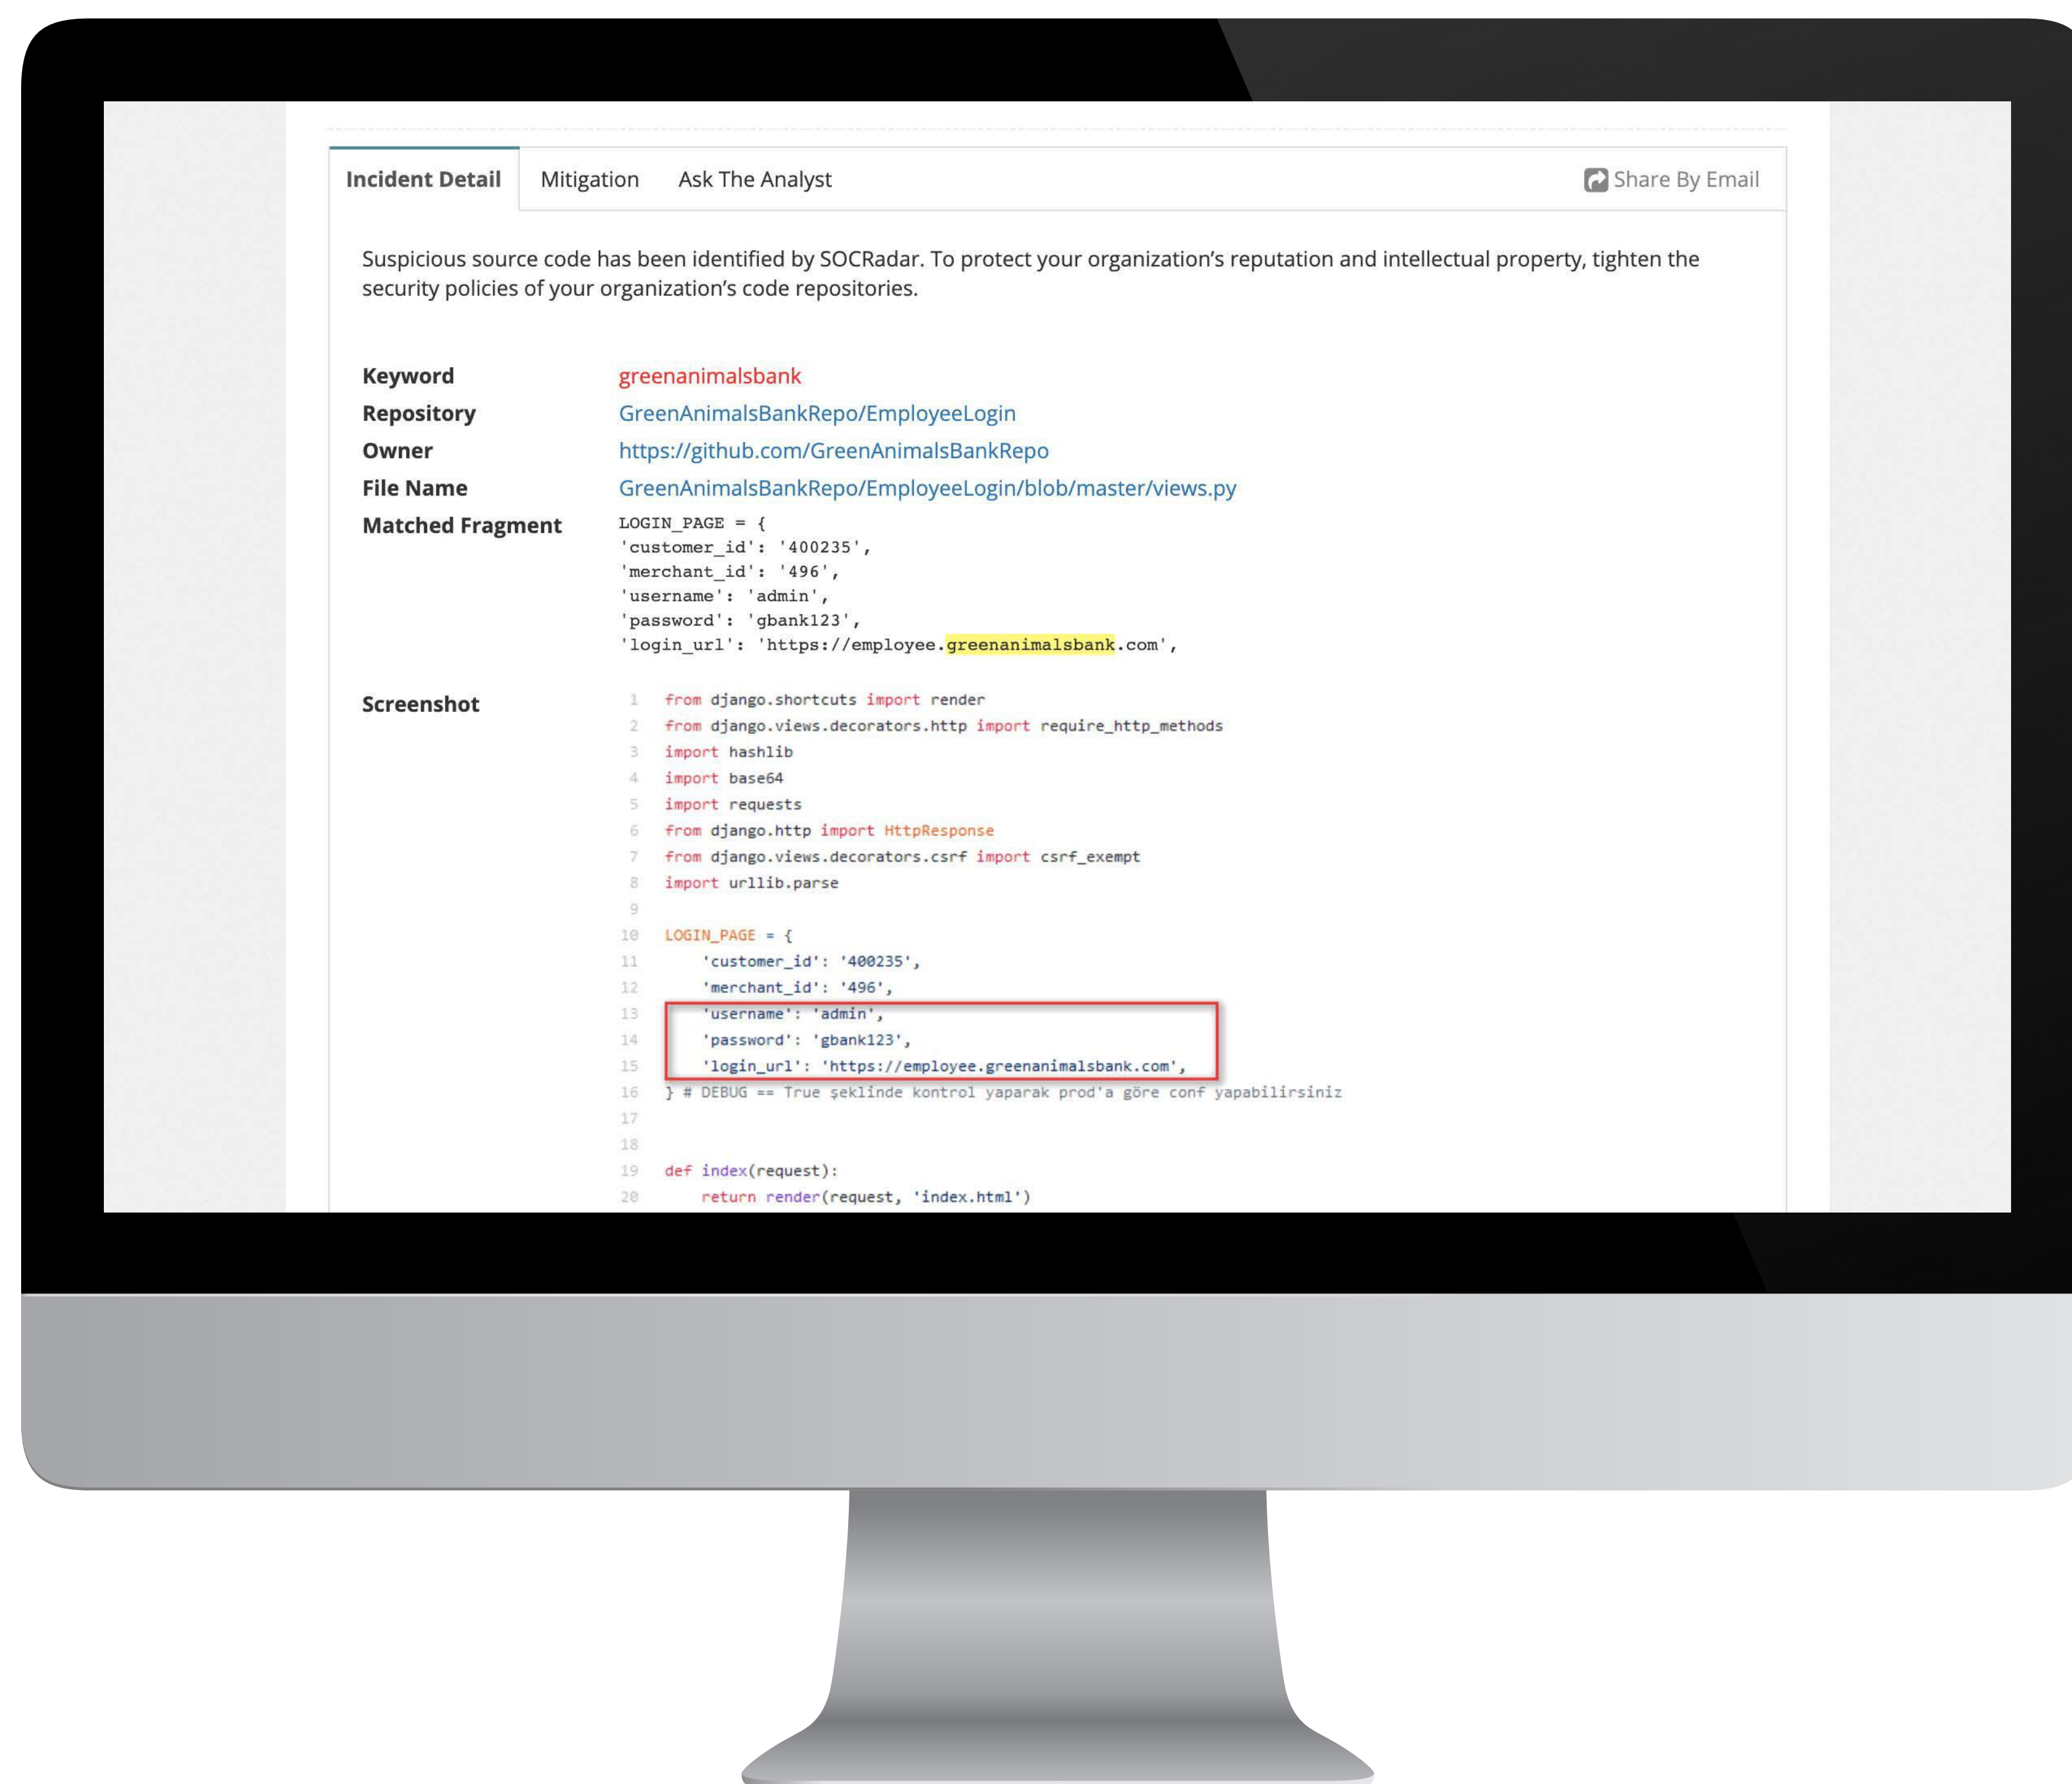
Incident Detail Mitigation Ask The Analyst Share By Email

Suspicious source code has been identified by SOCRadar. To protect your organization's reputation and intellectual property, tighten the security policies of your organization's code repositories.

Keyword greenanimalsbank
Repository GreenAnimalsBankRepo/EmployeeLogin
Owner https://github.com/GreenAnimalsBankRepo
File Name GreenAnimalsBankRepo/EmployeeLogin/blob/master/views.py
Matched Fragment
```
LOGIN_PAGE = {
'customer_id': '400235',
'merchant_id': '496',
'username': 'admin',
'password': 'gbank123',
'login_url': 'https://employee.greenanimalsbank.com',
```

Screenshot
```
1 from django.shortcuts import render
2 from django.views.decorators.http import require_http_methods
3 import hashlib
4 import base64
5 import requests
6 from django.http import HttpResponse
7 from django.views.decorators.csrf import csrf_exempt
8 import urllib.parse
9
10 LOGIN_PAGE = {
11     'customer_id': '400235',
12     'merchant_id': '496',
13     'username': 'admin',
14     'password': 'gbank123',
15     'login_url': 'https://employee.greenanimalsbank.com',
16 } # DEBUG == True şeklinde kontrol yaparak prod'a göre conf yapabilirsiniz
17
18
19 def index(request):
20     return render(request, 'index.html')
```